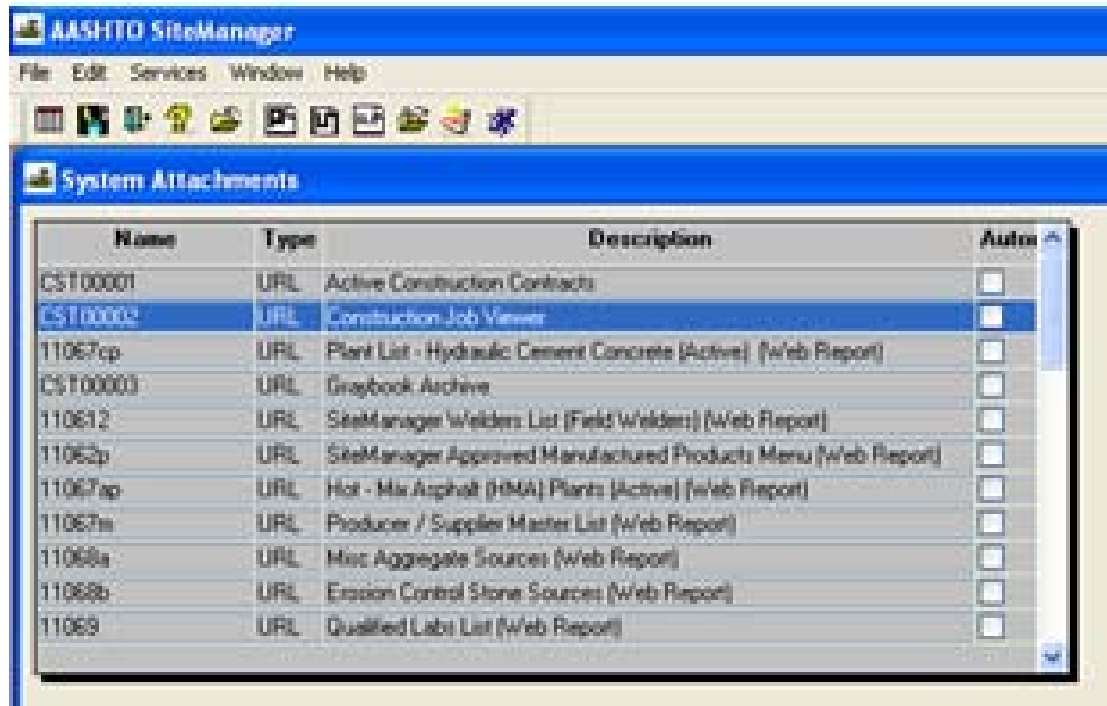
AASHTO SiteManager

File Edit Services Window Help

System Attachments

| Name | Type | Description | Auto |
|---|---|---|---|
| CST00001 | URL | Active Construction Contracts | |
| CST00002 | URL | Construction Job Viewer | |
| 11067cp | URL | Plant List - Hydraulic Cement Concrete (Active) (Web Report) | |
| CST00003 | URL | Graybook Archive | |
| 110612 | URL | SiteManager Welders List (Field Welders) (Web Report) | |
| 11062p | URL | SiteManager Approved Manufactured Products Menu (Web Report) | |
| 11067ap | URL | Hot - Mix Asphalt (HMA) Plants (Active) (Web Report) | |
| 11067m | URL | Producer / Supplier Master List (Web Report) | |
| 11068a | URL | Misc Aggregate Sources (Web Report) | |
| 11068b | URL | Erosion Control Stone Sources (Web Report) | |
| 11069 | URL | Qualified Labs List (Web Report) | |